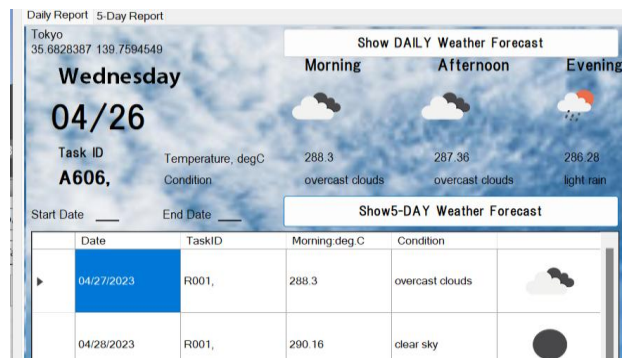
Daily Report 5-Day Report

Tokyo
35.6828387 139.7594549

Wednesday

04/26

Task ID
A606,

Temperature, degC
Condition

Show DAILY Weather Forecast

Morning
288.3
overcast clouds

Afternoon
287.36
overcast clouds

Evening
286.28
light rain

Start Date ___ End Date ___

Show5-DAY Weather Forecast

| | Date | TaskID | Morning:deg.C | Condition | |
|---|---|---|---|---|---|
| ▸ | 04/27/2023 | R001, | 288.3 | overcast clouds | |
| | 04/28/2023 | R001, | 290.16 | clear sky | |